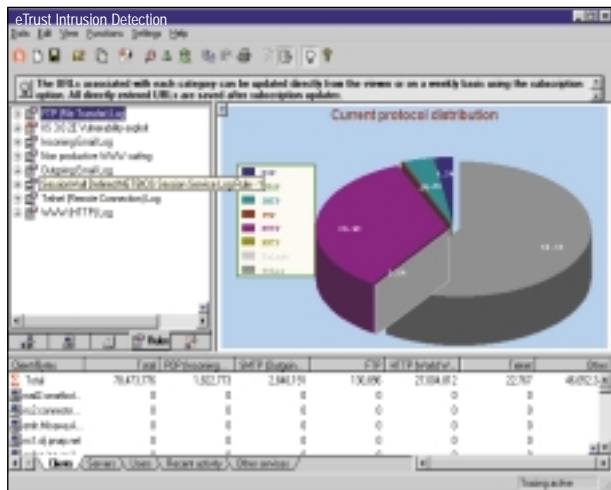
eTrust Intrusion Detection
Rules Edit View Functions Settings Help

The URLs associated with each category can be updated directly from the viewer or on a weekly basis using the subscription option. All directly entered URLs are saved after subscription updates.

FTP (File Transfer).Log
IIS 3/4/2 Vulnerability exploit
IncomingEmail.Log
Non productive WWW surfing
OutgoingEmail.Log
SessionMail (NetBIOS TCP/IP Session Services).Log (Rule 1)
Telnet (Remote Connection).Log
WWW (HTTP).Log

Rules

Current protocol distribution

ftp
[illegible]
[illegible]
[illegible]
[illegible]
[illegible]
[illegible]
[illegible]

| Client/Rules | Total | POP(Incoming... | SMTP (Outgoin... | FTP | HTTP (WWW... | Telnet | Other |
|---|---|---|---|---|---|---|---|
| Total | 79,473,776 | 1,822,773 | 2,840,151 | 130,696 | 27,004,812 | 22,787 | 46,652,3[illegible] |
| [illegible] | 0 | 0 | 0 | 0 | 0 | 0 | 0 |
| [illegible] | 0 | 0 | 0 | 0 | 0 | 0 | 0 |
| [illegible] | 0 | 0 | 0 | 0 | 0 | 0 | 0 |
| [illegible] | 0 | 0 | 0 | 0 | 0 | 0 | 0 |

Clients Servers Users Recent activity Other services

Tracing active